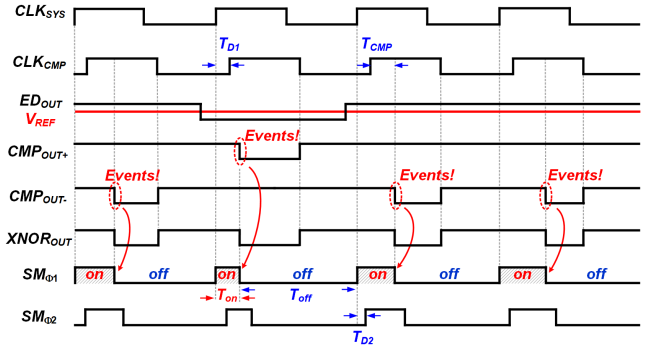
$CLK_{SYS}$

$CLK_{CMP}$

$T_{D1}$

$T_{CMP}$

$ED_{OUT}$

$V_{REF}$

$CMP_{OUT+}$

Events!

$CMP_{OUT-}$

Events!

Events!

Events!

$XNOR_{OUT}$

$SM_{\Phi1}$

on

off

on

off

on

off

on

off

$T_{on}$

$T_{off}$

$SM_{\Phi2}$

$T_{D2}$